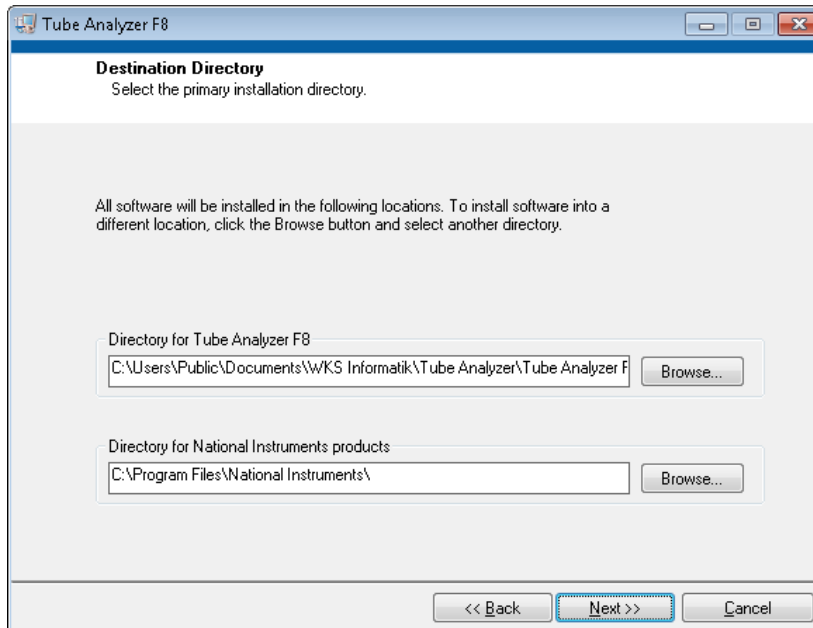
Tube Analyzer F8

**Destination Directory**
Select the primary installation directory.

All software will be installed in the following locations. To install software into a different location, click the Browse button and select another directory.

Directory for Tube Analyzer F8
C:\Users\Public\Documents\WKS Informatik\Tube Analyzer\Tube Analyzer F
Browse...

Directory for National Instruments products
C:\Program Files\National Instruments\
Browse...

<< Back
Next >>
Cancel